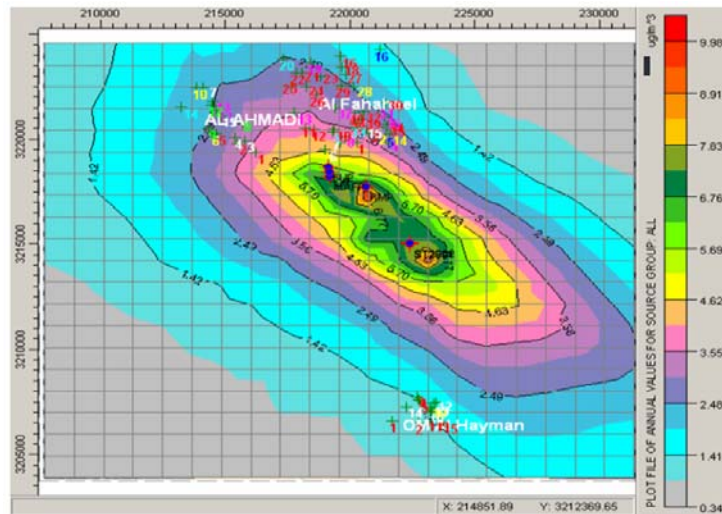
210000 215000 220000 225000 230000

3220000
3215000
3210000
3205000

AL-AHMADI
Al Fahaheel
Umm Hayman

1.42
2.49
3.56
4.63
5.70
1.42
2.49
3.56
4.63
5.70
1.42
2.49
3.56
4.63
1.42
2.49

ug/m^3

9.98
8.91
7.83
6.76
5.69
4.62
3.55
2.48
1.41
0.34

PLOT FILE OF ANNUAL VALUES FOR SOURCE GROUP: ALL

X: 214851.89 Y: 3212369.65